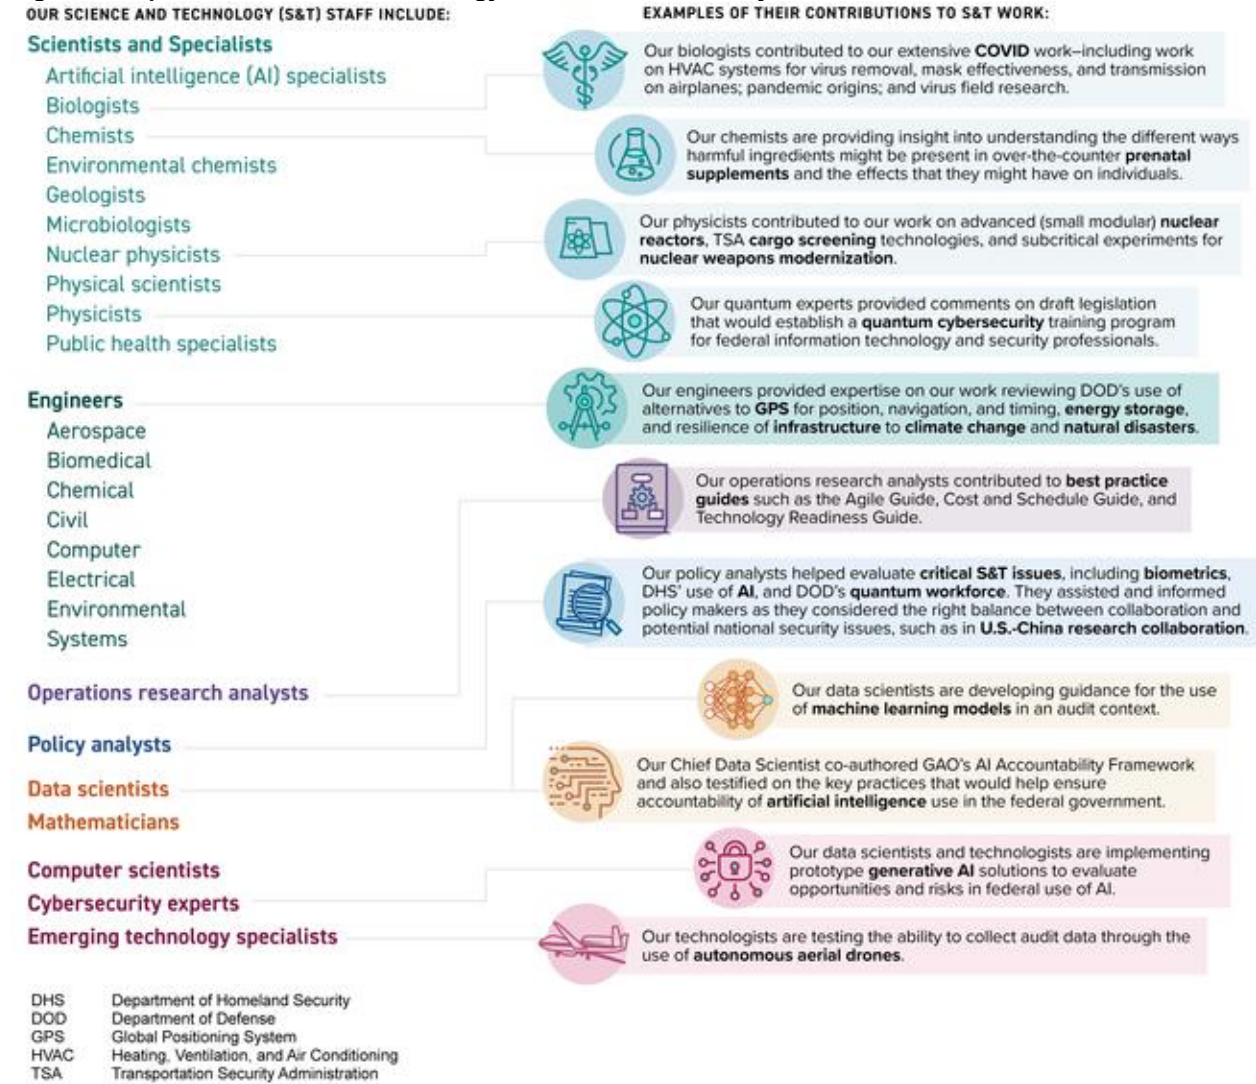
OUR SCIENCE AND TECHNOLOGY (S&T) STAFF INCLUDE:

Scientists and Specialists
Artificial intelligence (AI) specialists
Biologists
Chemists
Environmental chemists
Geologists
Microbiologists
Nuclear physicists
Physical scientists
Physicists
Public health specialists

Engineers
Aerospace
Biomedical
Chemical
Civil
Computer
Electrical
Environmental
Systems

Operations research analysts

Policy analysts

Data scientists
Mathematicians

Computer scientists
Cybersecurity experts
Emerging technology specialists

| | |
|---|---|
| DHS | Department of Homeland Security |
| DOD | Department of Defense |
| GPS | Global Positioning System |
| HVAC | Heating, Ventilation, and Air Conditioning |
| TSA | Transportation Security Administration |

EXAMPLES OF THEIR CONTRIBUTIONS TO S&T WORK:

Our biologists contributed to our extensive COVID work–including work on HVAC systems for virus removal, mask effectiveness, and transmission on airplanes; pandemic origins; and virus field research.

Our chemists are providing insight into understanding the different ways harmful ingredients might be present in over-the-counter prenatal supplements and the effects that they might have on individuals.

Our physicists contributed to our work on advanced (small modular) nuclear reactors, TSA cargo screening technologies, and subcritical experiments for nuclear weapons modernization.

Our quantum experts provided comments on draft legislation that would establish a quantum cybersecurity training program for federal information technology and security professionals.

Our engineers provided expertise on our work reviewing DOD's use of alternatives to GPS for position, navigation, and timing, energy storage, and resilience of infrastructure to climate change and natural disasters.

Our operations research analysts contributed to best practice guides such as the Agile Guide, Cost and Schedule Guide, and Technology Readiness Guide.

Our policy analysts helped evaluate critical S&T issues, including biometrics, DHS' use of AI, and DOD's quantum workforce. They assisted and informed policy makers as they considered the right balance between collaboration and potential national security issues, such as in U.S.-China research collaboration.

Our data scientists are developing guidance for the use of machine learning models in an audit context.

Our Chief Data Scientist co-authored GAO's AI Accountability Framework and also testified on the key practices that would help ensure accountability of artificial intelligence use in the federal government.

Our data scientists and technologists are implementing prototype generative AI solutions to evaluate opportunities and risks in federal use of AI.

Our technologists are testing the ability to collect audit data through the use of autonomous aerial drones.